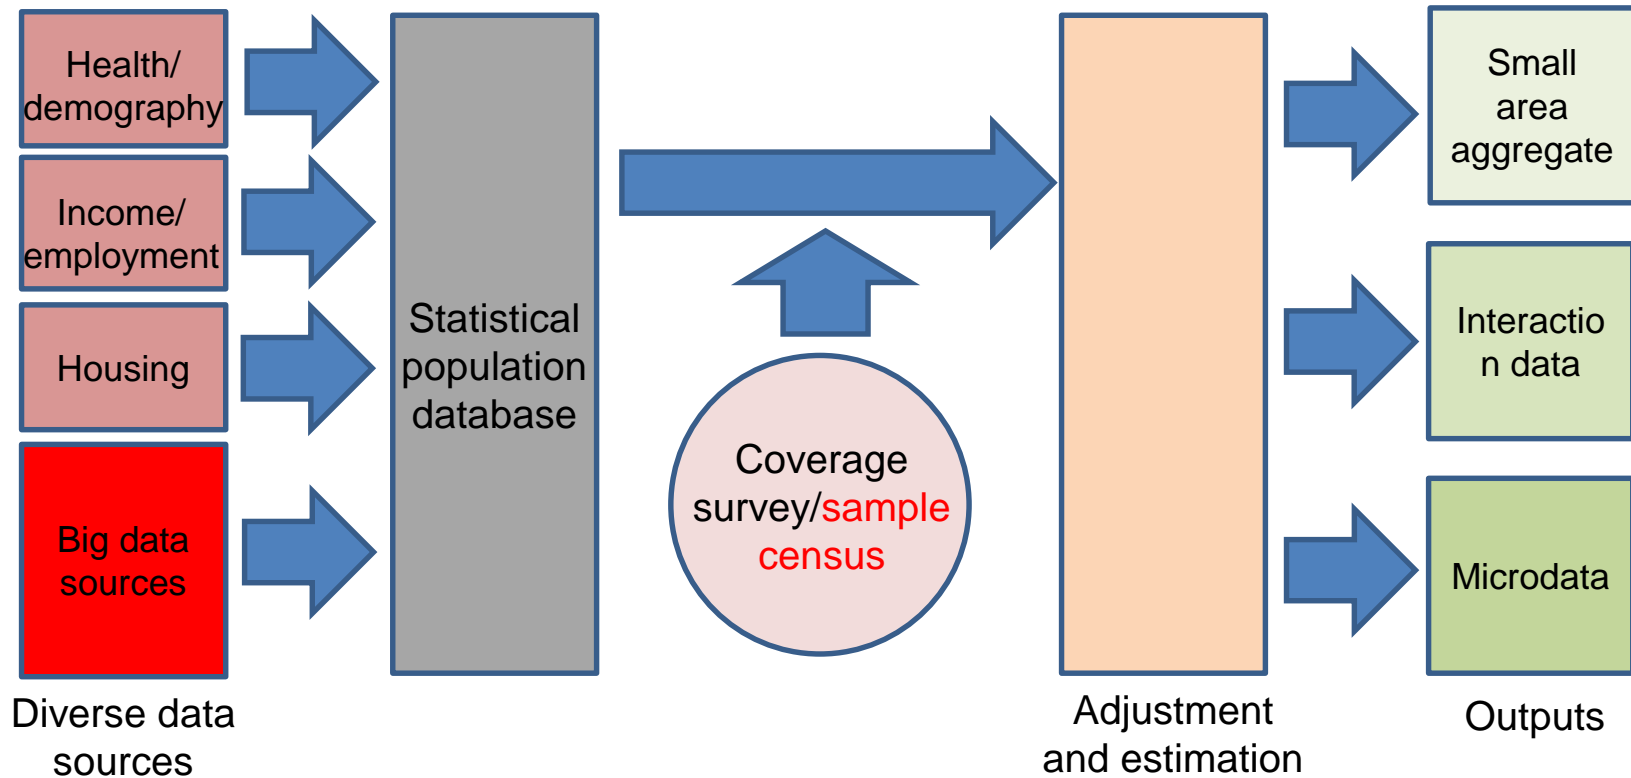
Health/ demography

Income/ employment

Housing

Big data sources

Diverse data sources

Statistical population database

Coverage survey/sample census

Adjustment and estimation

Small area aggregate

Interactio n data

Microdata

Outputs